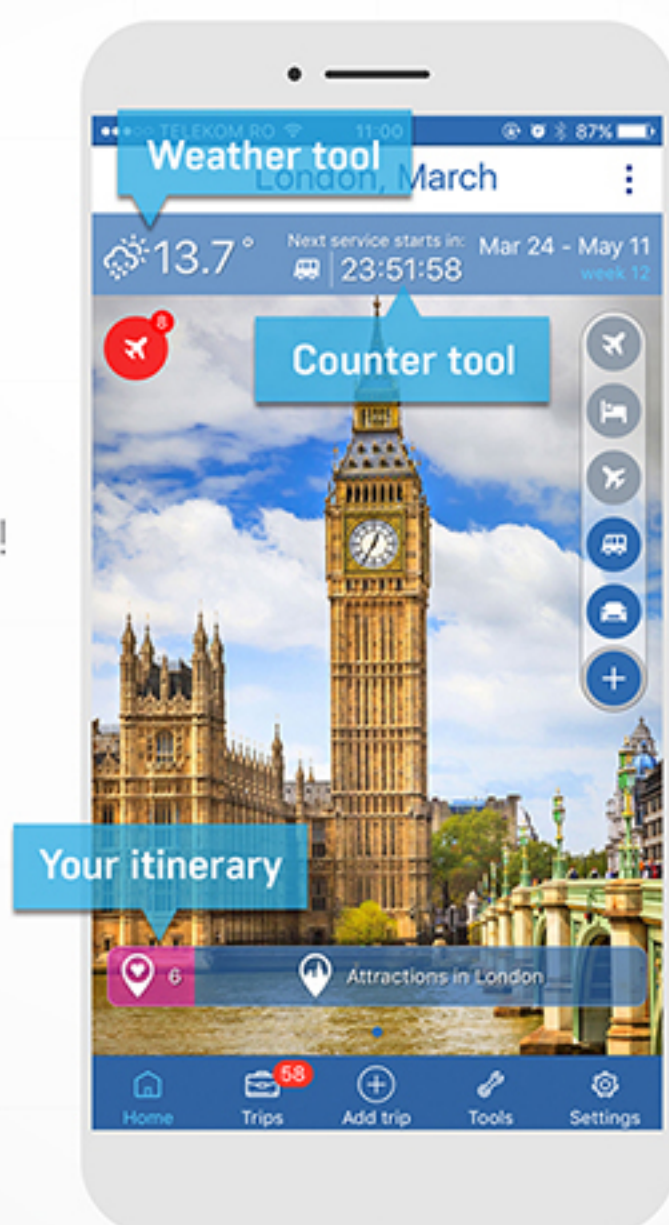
TELEKOM RO 11:00 87%

Weather tool

London, March

13.7°

Next service starts in:
23:51:58

Mar 24 - May 11
week 12

8

Counter tool

Your itinerary

6

Attractions in London

58

Home
Trips
Add trip
Tools
Settings